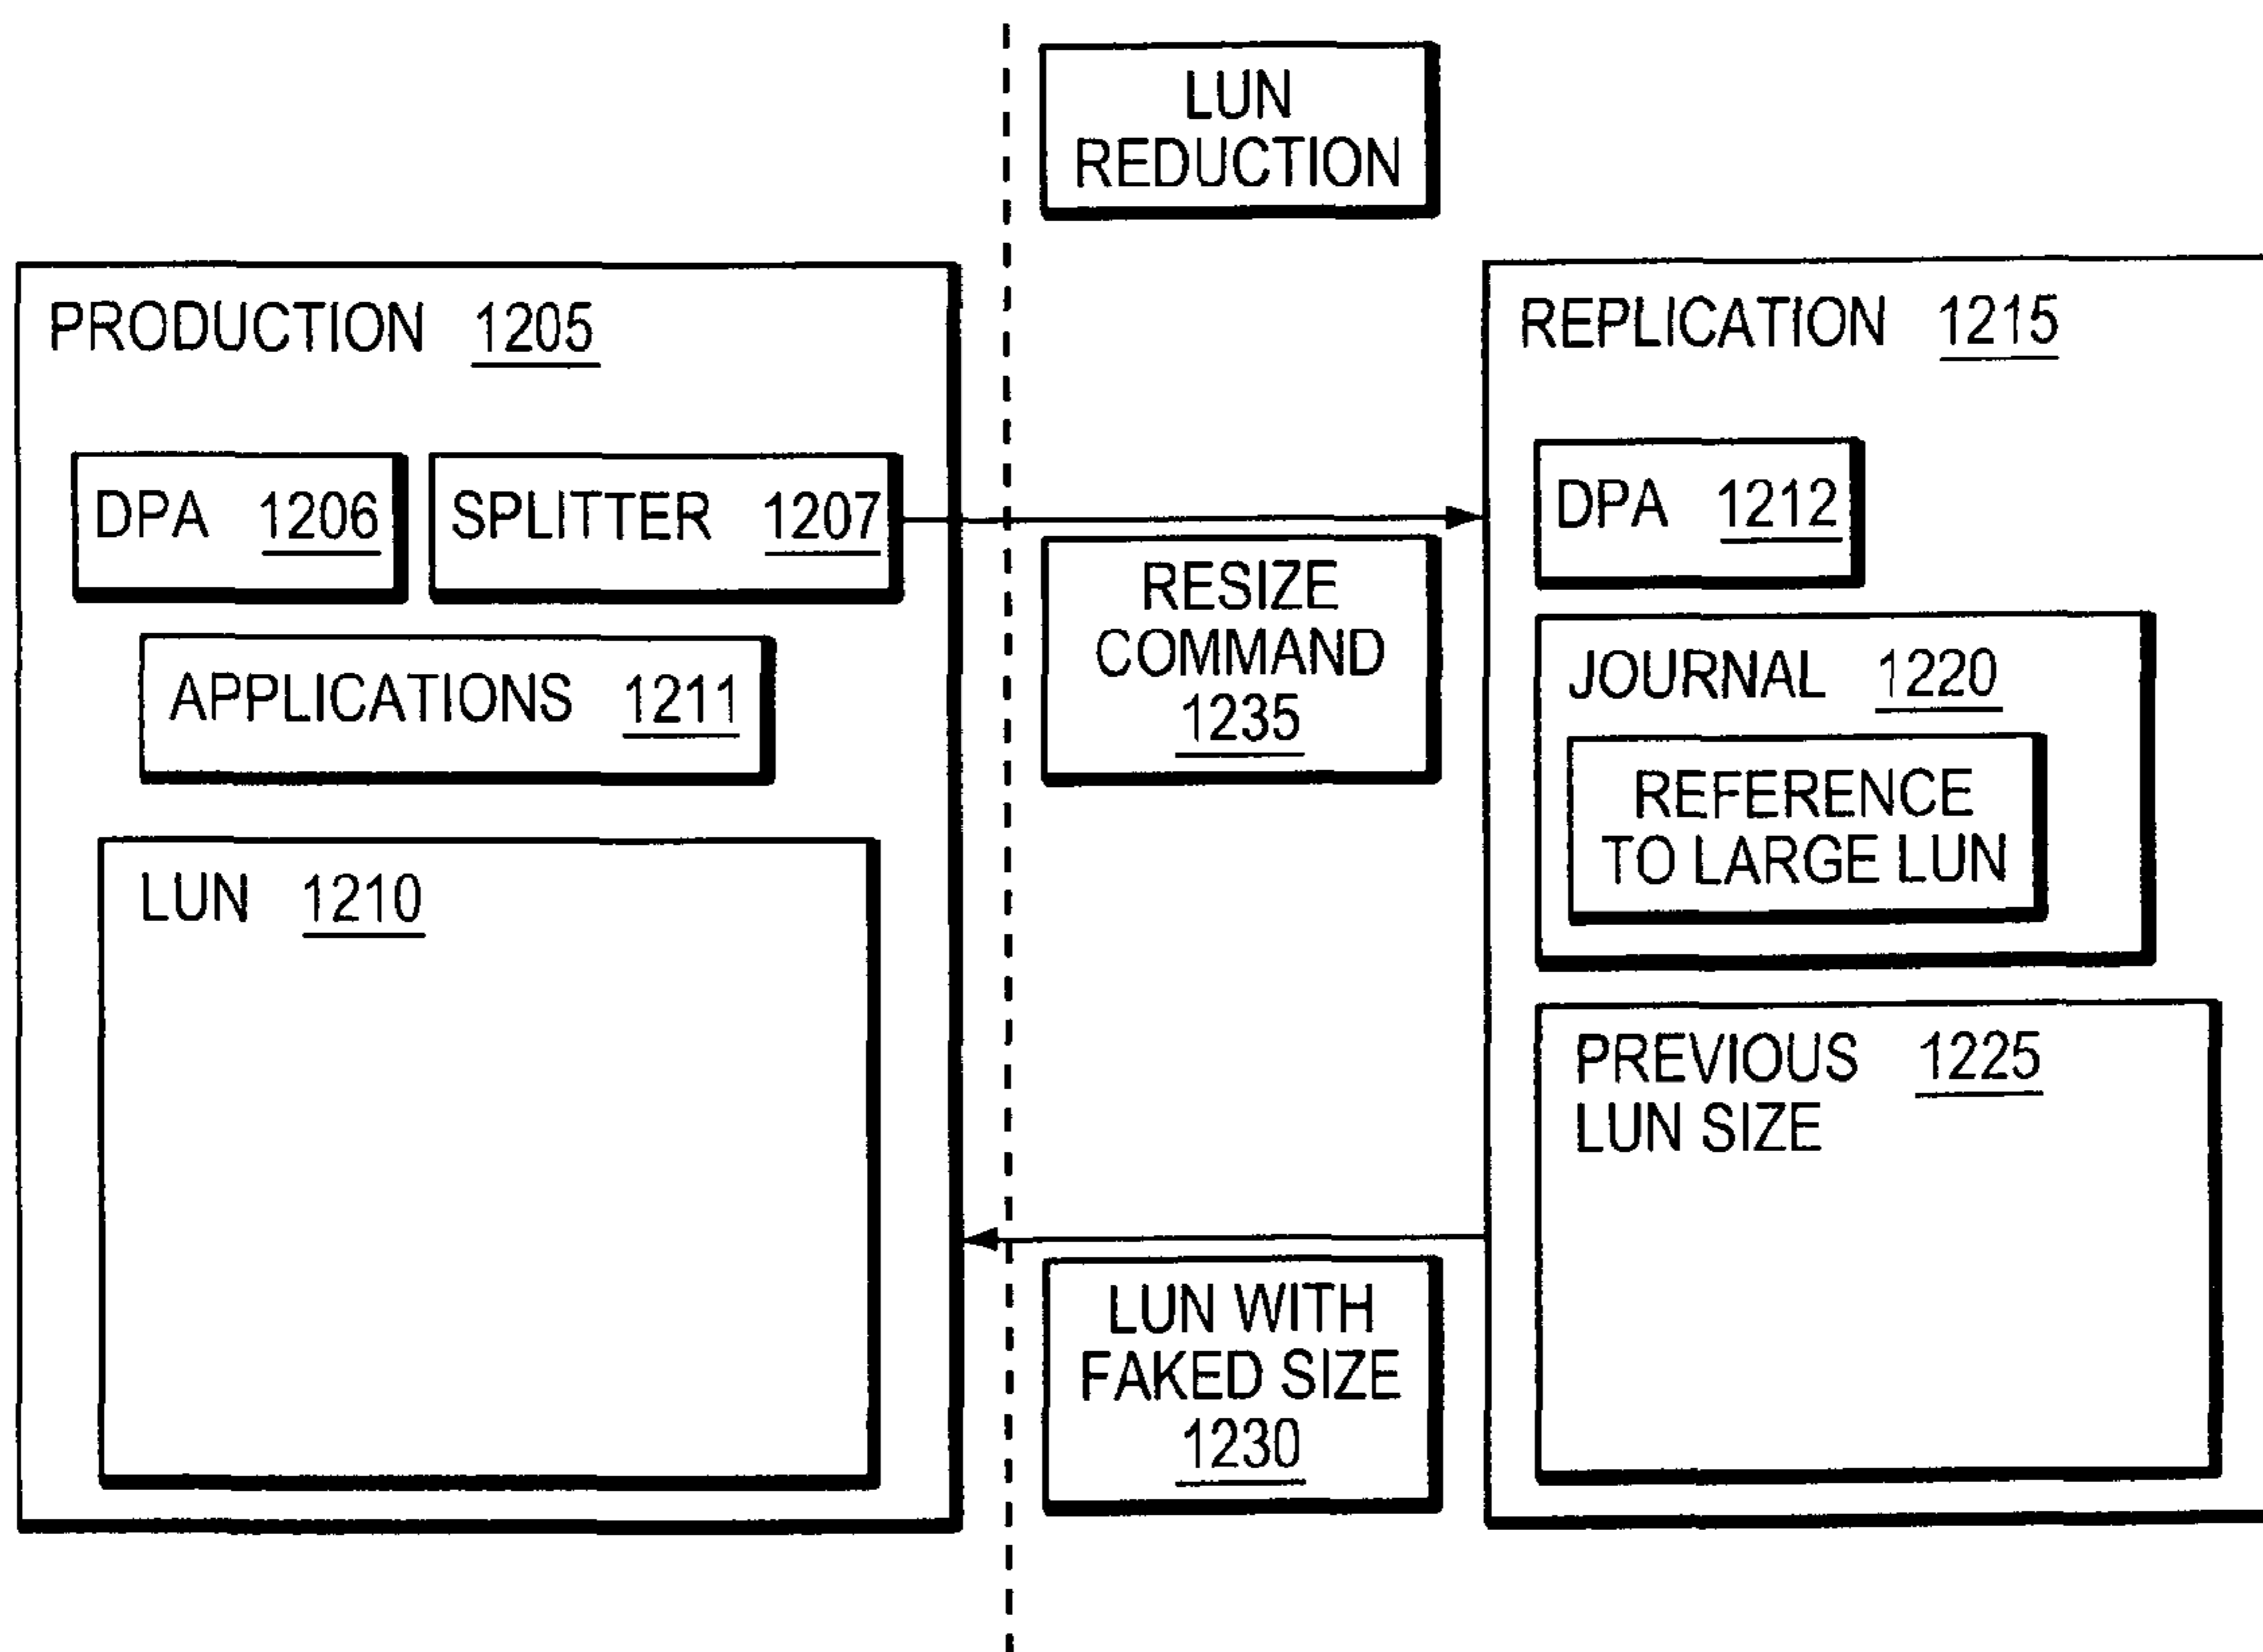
LUN REDUCTION

PRODUCTION 1205

DPA 1206

SPLITTER 1207

APPLICATIONS 1211

LUN 1210

RESIZE COMMAND 1235

LUN WITH FAKED SIZE 1230

REPLICATION 1215

DPA 1212

JOURNAL 1220

REFERENCE TO LARGE LUN

PREVIOUS 1225
LUN SIZE